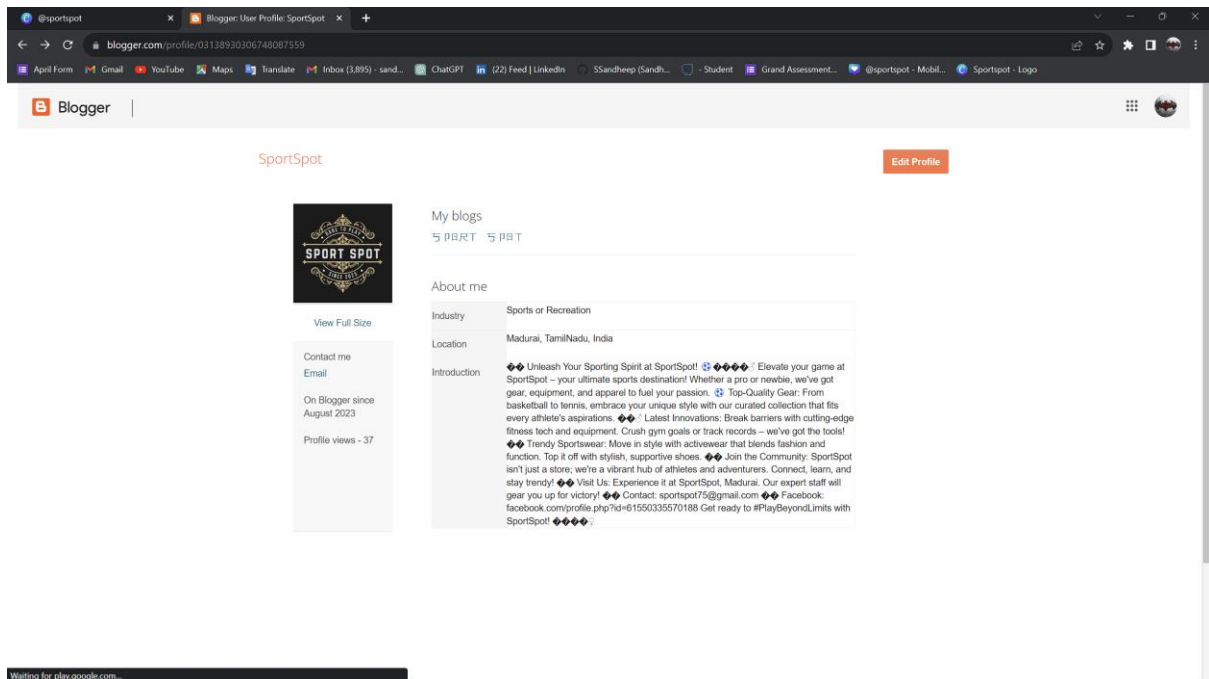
@sportspot
Blogger: User Profile: SportSpot
blogger.com/profile/03138930306748087559

April Form Gmail YouTube Maps Translate Inbox (3,895) - sand... ChatGPT (22) Feed | LinkedIn SSandheep (Sandh... - Student Grand Assessment... @sportspot - Mobil... Sportspot - Logo

Blogger

SportSpot

Edit Profile

SPORT SPOT
DARE TO PLAY
SINCE 2023

View Full Size

Contact me
Email

On Blogger since
August 2023

Profile views - 37

My blogs
SPORT SPOT

About me

| Industry | Sports or Recreation |
|---|---|
| Location | Madurai, TamilNadu, India |
| Introduction | �� Unleash Your Sporting Spirit at SportSpot! �� ���� Elevate your game at SportSpot – your ultimate sports destination! Whether a pro or newbie, we've got gear, equipment, and apparel to fuel your passion. �� Top-Quality Gear: From basketball to tennis, embrace your unique style with our curated collection that fits every athlete's aspirations. �� Latest Innovations: Break barriers with cutting-edge fitness tech and equipment. Crush gym goals or track records – we've got the tools! �� Trendy Sportswear: Move in style with activewear that blends fashion and function. Top it off with stylish, supportive shoes. �� Join the Community: SportSpot isn't just a store; we're a vibrant hub of athletes and adventurers. Connect, learn, and stay trendy! �� Visit Us: Experience it at SportSpot, Madurai. Our expert staff will gear you up for victory! �� Contact: sportspot75@gmail.com �� Facebook: facebook.com/profile.php?id=61550335570188 Get ready to #PlayBeyondLimits with SportSpot! ���� |

Waiting for play.google.com...